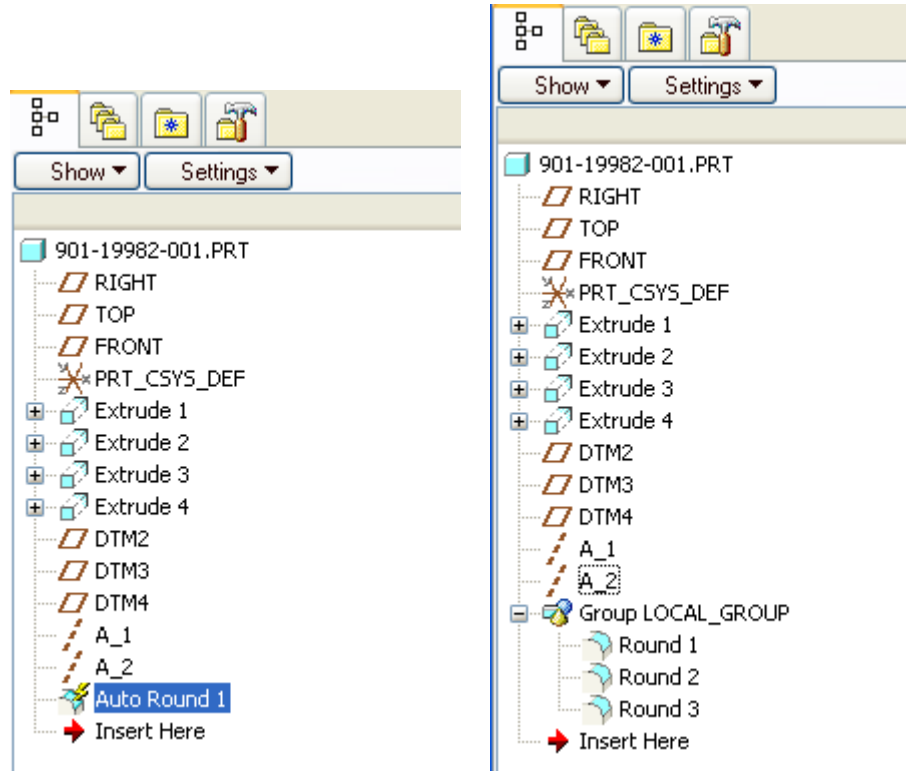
Show ▾ Settings ▾

901-19982-001.PRT
RIGHT
TOP
FRONT
PRT_CSYS_DEF
Extrude 1
Extrude 2
Extrude 3
Extrude 4
DTM2
DTM3
DTM4
A_1
A_2
Auto Round 1
Insert Here

Show ▾ Settings ▾

901-19982-001.PRT
RIGHT
TOP
FRONT
PRT_CSYS_DEF
Extrude 1
Extrude 2
Extrude 3
Extrude 4
DTM2
DTM3
DTM4
A_1
A_2
Group LOCAL_GROUP
Round 1
Round 2
Round 3
Insert Here